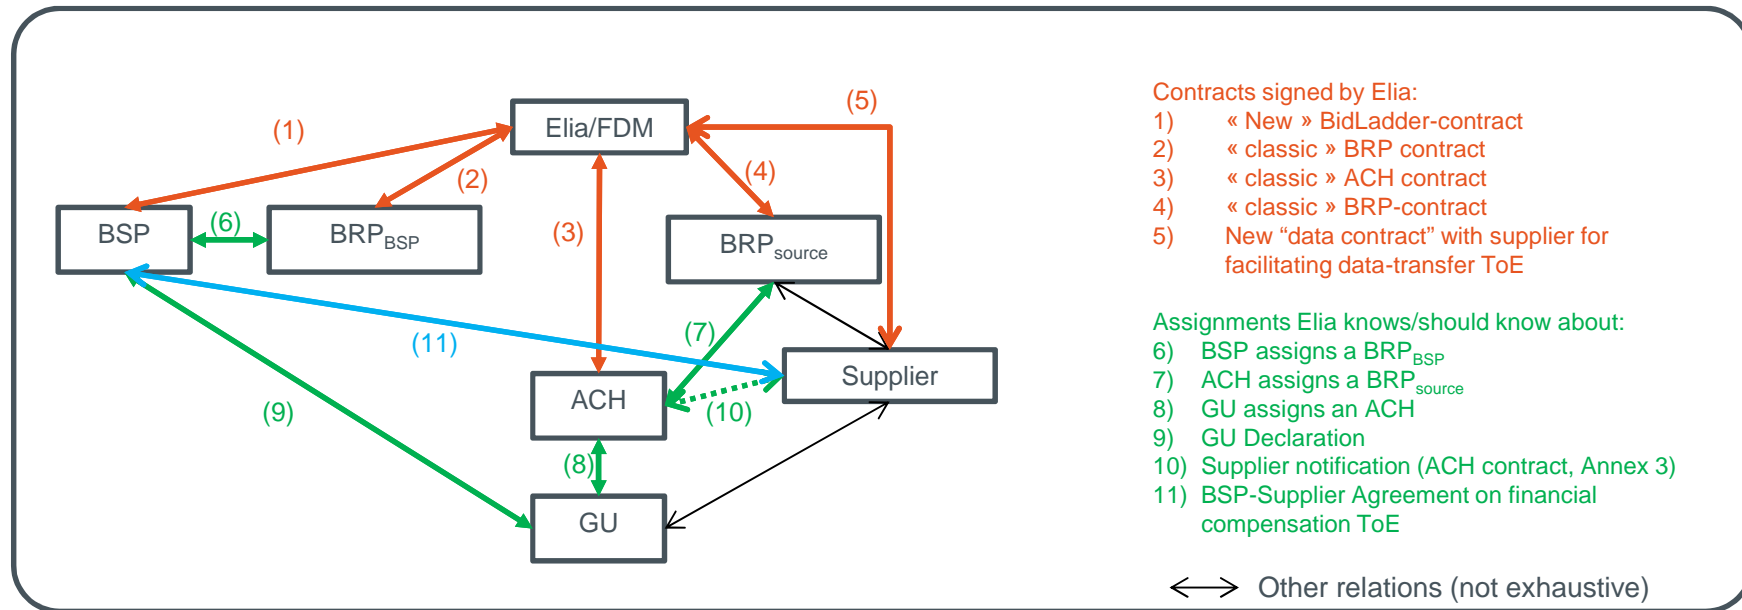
(1)

(5)

Elia/FDM

(2)

(4)

(3)

BSP

(6)

$BRP_{BSP}$

$BRP_{source}$

(7)

(11)

Supplier

ACH

(10)

(9)

(8)

GU

Contracts signed by Elia:
1) « New » BidLadder-contract
2) « classic » BRP contract
3) « classic » ACH contract
4) « classic » BRP-contract
5) New “data contract” with supplier for facilitating data-transfer ToE

Assignments Elia knows/should know about:
6) BSP assigns a $BRP_{BSP}$
7) ACH assigns a $BRP_{source}$
8) GU assigns an ACH
9) GU Declaration
10) Supplier notification (ACH contract, Annex 3)
11) BSP-Supplier Agreement on financial compensation ToE

Other relations (not exhaustive)